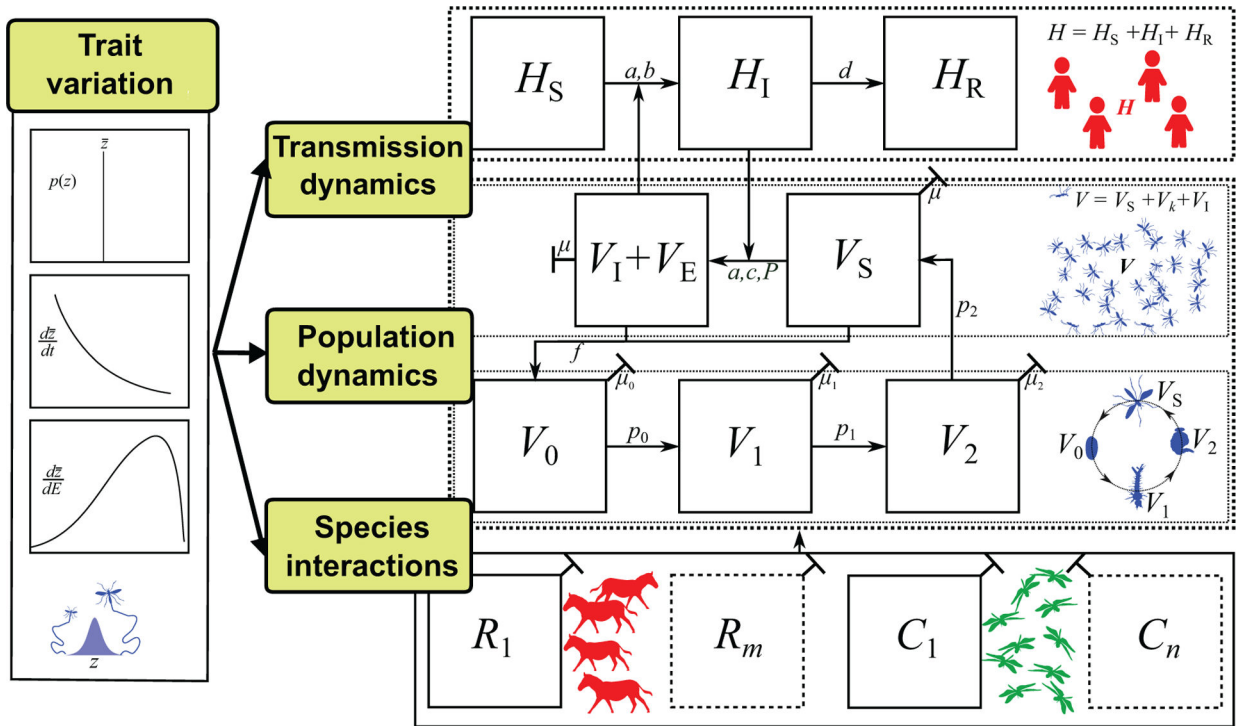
Trait variation

$\bar{z}$

$p(z)$

$\frac{d\bar{z}}{dt}$

$\frac{d\bar{z}}{dE}$

$z$

Transmission dynamics

Population dynamics

Species interactions

$H_S$

$a,b$

$H_I$

$d$

$H_R$

$H = H_S + H_I + H_R$

$H$

$\mu$

$V = V_S + V_k + V_I$

$\mu$

$V_I + V_E$

$a,c,P$

$V_S$

$V$

$p_2$

$f$

$\mu_0$

$\mu_1$

$\mu_2$

$V_0$

$p_0$

$V_1$

$p_1$

$V_2$

$V_S$

$V_0$

$V_2$

$V_1$

$R_1$

$R_m$

$C_1$

$C_n$